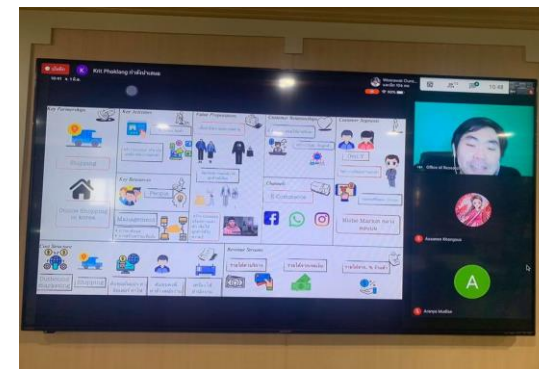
Kit Phaklang

Key Partnerships

Key Activities

Value Propositions

Customer Relationships

Customer Segments

Shipping

Key Resources

Management

Channels

E-Commerce

Cost Structure

Shipping

Revenue Streams

A

10:48